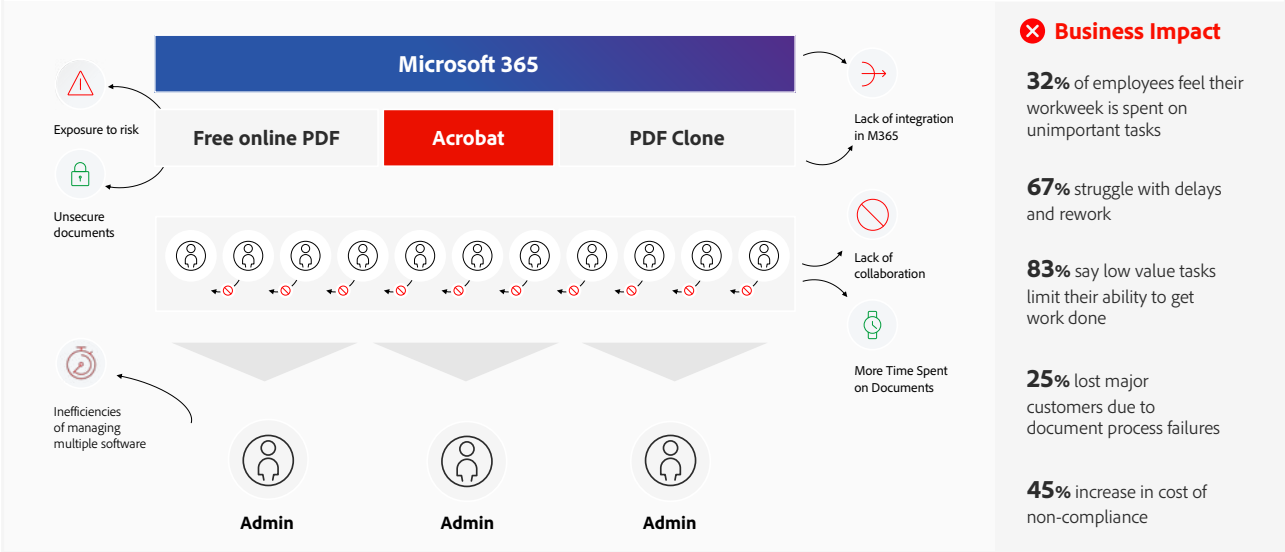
Microsoft 365

Free online PDF

Acrobat

PDF Clone

Exposure to risk

Unsecure documents

Lack of integration in M365

Lack of collaboration

More Time Spent on Documents

Inefficiencies of managing multiple software

Admin

Admin

Admin

Business Impact

32% of employees feel their workweek is spent on unimportant tasks

67% struggle with delays and rework

83% say low value tasks limit their ability to get work done

25% lost major customers due to document process failures

45% increase in cost of non-compliance